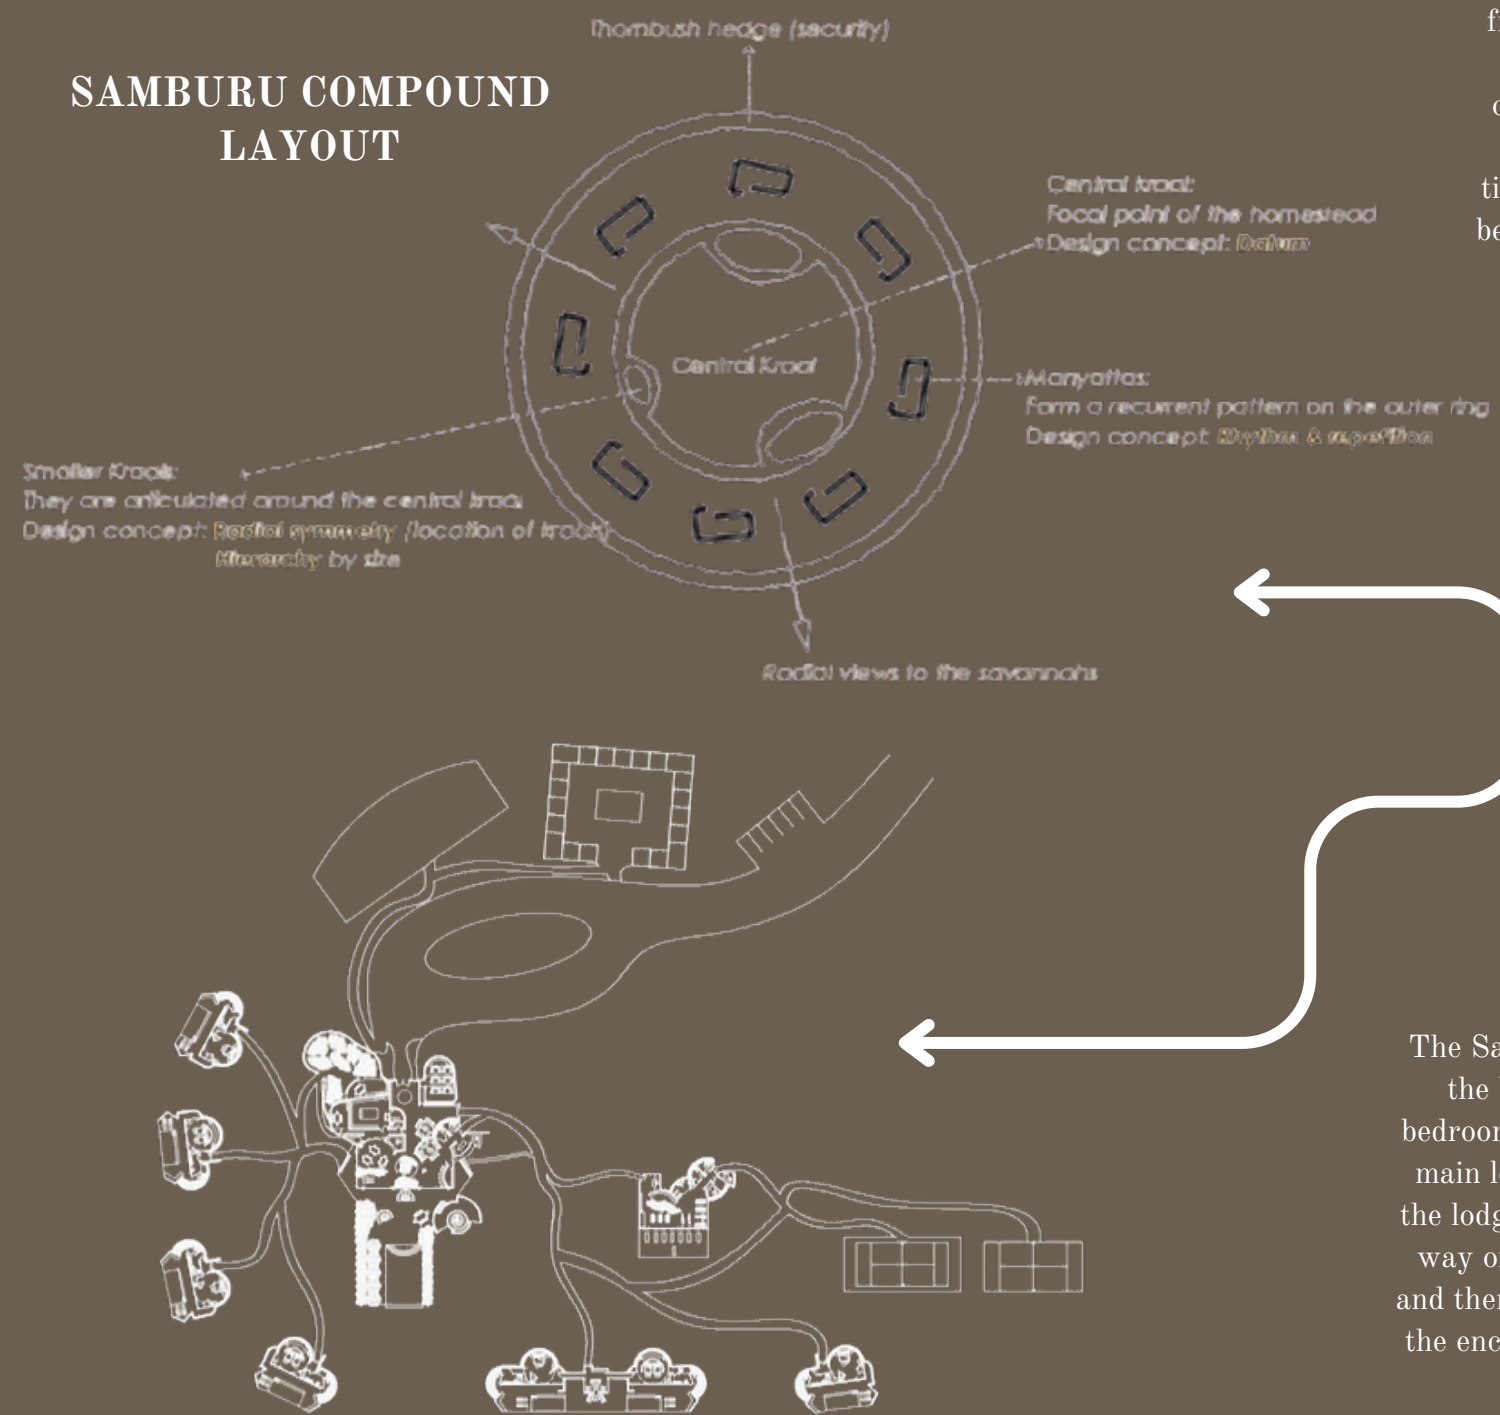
SAMBURU COMPOUND LAYOUT

Thornbush hedge (security)

Central kraal:
Focal point of the homestead
Design concept: Datum

Central Kraal

Manyattas:
Form a recurrent pattern on the outer ring
Design concept: Rhythm & repetition

Smaller Kraals:
They are articulated around the central kraal
Design concept: Radial symmetry (location of kraals)
Hierarchy by size

Radial views to the savannahs

f

c

ti
be

The Sa
the
bedroon
main l
the lodg
way o
and the
the enc